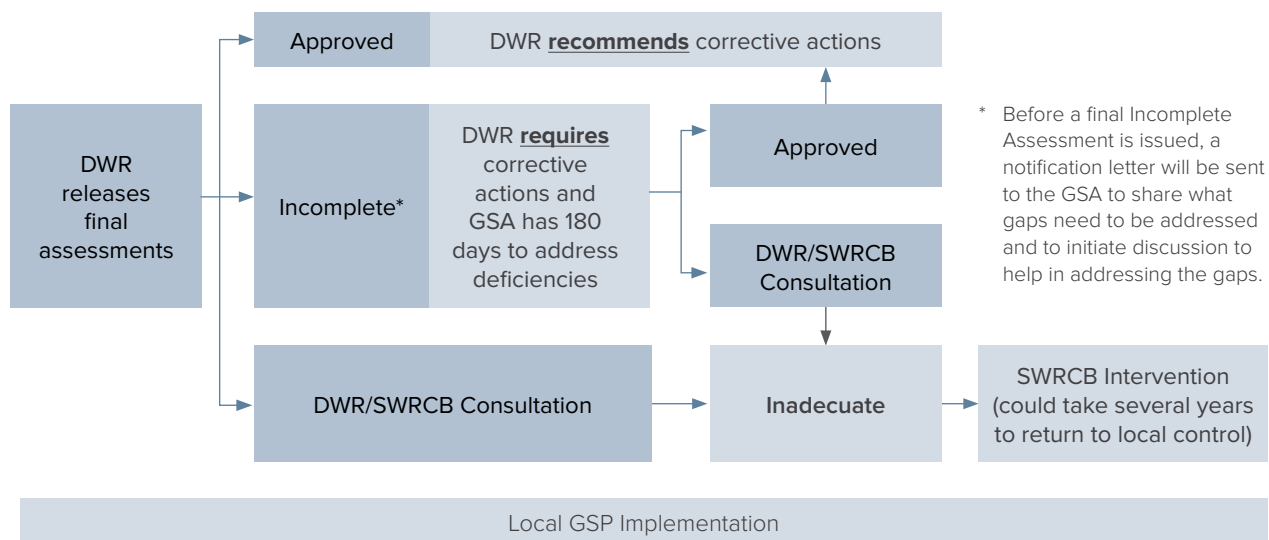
DWR releases final assessments

Approved

DWR **recommends** corrective actions

Incomplete*

DWR **requires** corrective actions and GSA has 180 days to address deficiencies

Approved

DWR/SWRCB Consultation

* Before a final Incomplete Assessment is issued, a notification letter will be sent to the GSA to share what gaps need to be addressed and to initiate discussion to help in addressing the gaps.

DWR/SWRCB Consultation

Inadecuate

SWRCB Intervention (could take several years to return to local control)

Local GSP Implementation